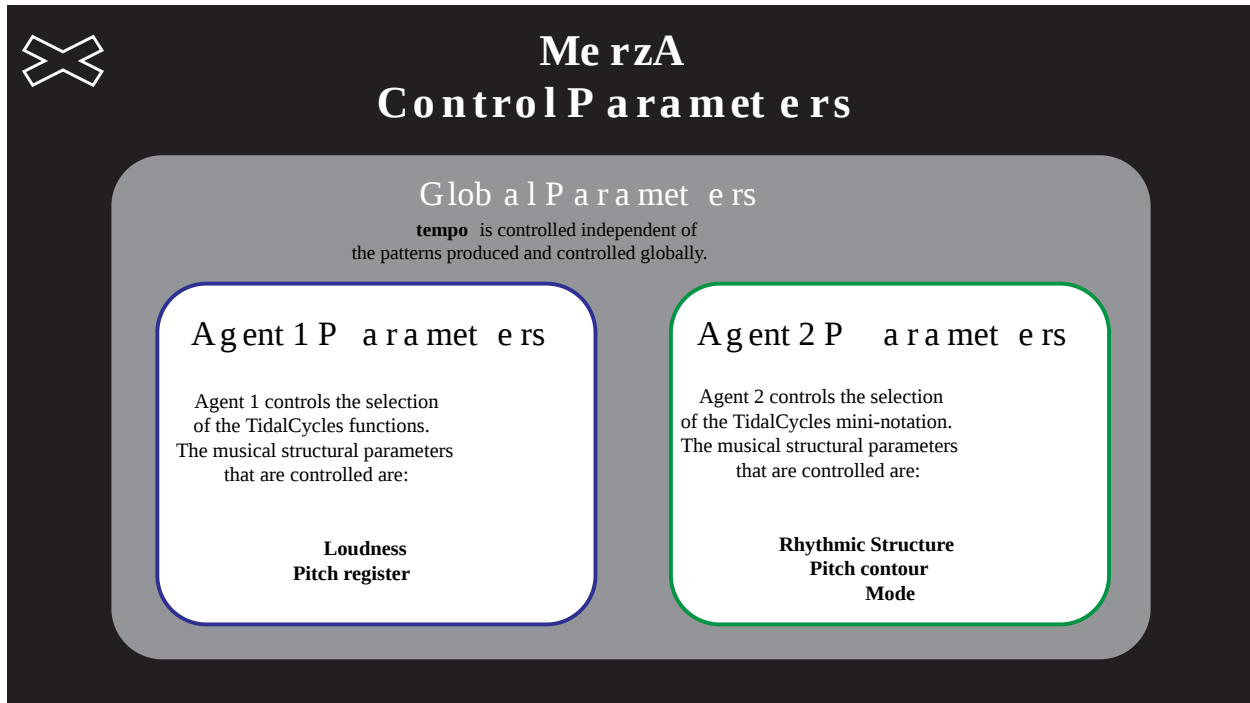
MerzA
Control Parameters

Global Parameters
**tempo** is controlled independent of the patterns produced and controlled globally.

Agent 1 Parameters

Agent 1 controls the selection of the TidalCycles functions. The musical structural parameters that are controlled are:

**Loudness**
**Pitch register**

Agent 2 Parameters

Agent 2 controls the selection of the TidalCycles mini-notation. The musical structural parameters that are controlled are:

**Rhythmic Structure**
**Pitch contour**
**Mode**